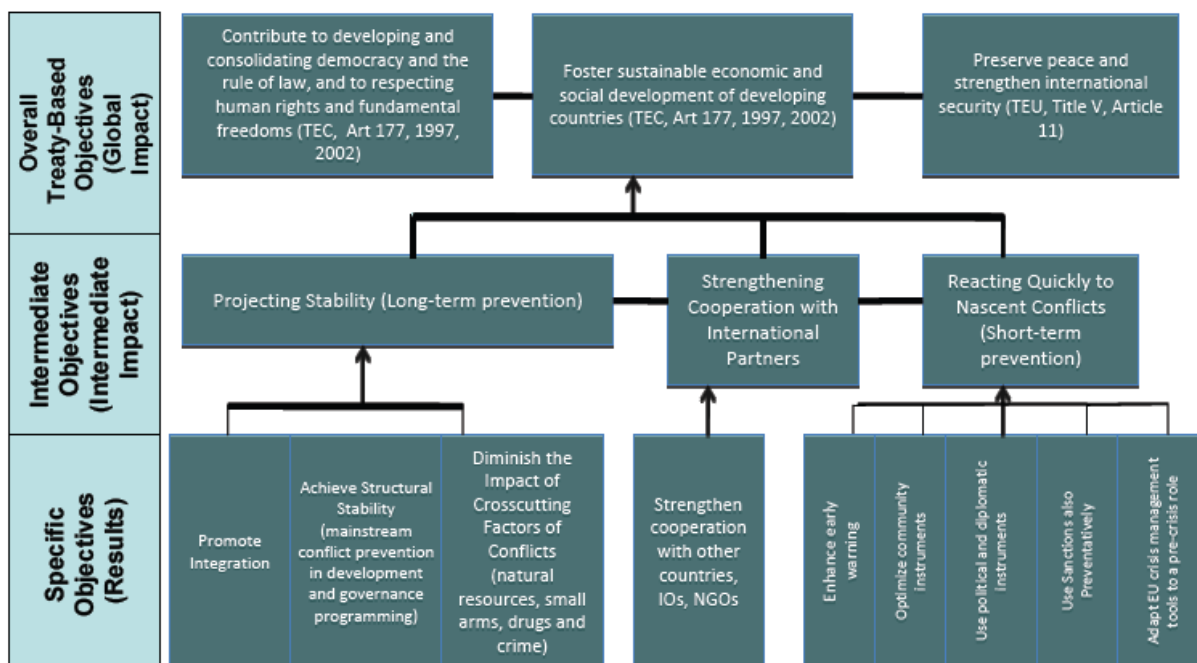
Overall Treaty-Based Objectives (Global Impact)

Contribute to developing and consolidating democracy and the rule of law, and to respecting human rights and fundamental freedoms (TEC, Art 177, 1997, 2002)

Foster sustainable economic and social development of developing countries (TEC, Art 177, 1997, 2002)

Preserve peace and strengthen international security (TEU, Title V, Article 11)

Intermediate Objectives (Intermediate Impact)

Projecting Stability (Long-term prevention)

Strengthening Cooperation with International Partners

Reacting Quickly to Nascent Conflicts (Short-term prevention)

Specific Objectives (Results)

Promote Integration

Achieve Structural Stability (mainstream conflict prevention in development and governance programming)

Diminish the Impact of Crosscutting Factors of Conflicts (natural resources, small arms, drugs and crime)

Strengthen cooperation with other countries, IOs, NGOs

Enhance early warning

Optimize community instruments

Use political and diplomatic instruments

Use Sanctions also Preventatively

Adapt EU crisis management tools to a pre-crisis role